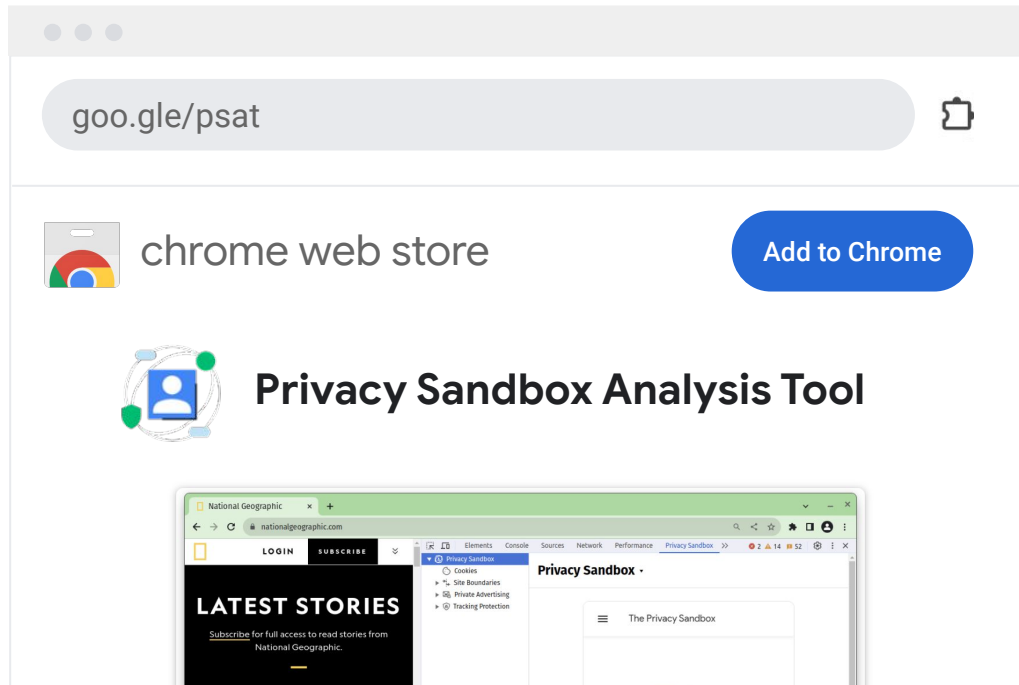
goo.gle/psat

chrome web store

Add to Chrome

Privacy Sandbox Analysis Tool

National Geographic

nationalgeographic.com

LOGIN SUBSCRIBE

LATEST STORIES

Subscribe for full access to read stories from National Geographic.

Elements Console Sources Network Performance Privacy Sandbox

2 14 52

Privacy Sandbox
Cookies
Site Boundaries
Private Advertising
Tracking Protection

Privacy Sandbox

The Privacy Sandbox